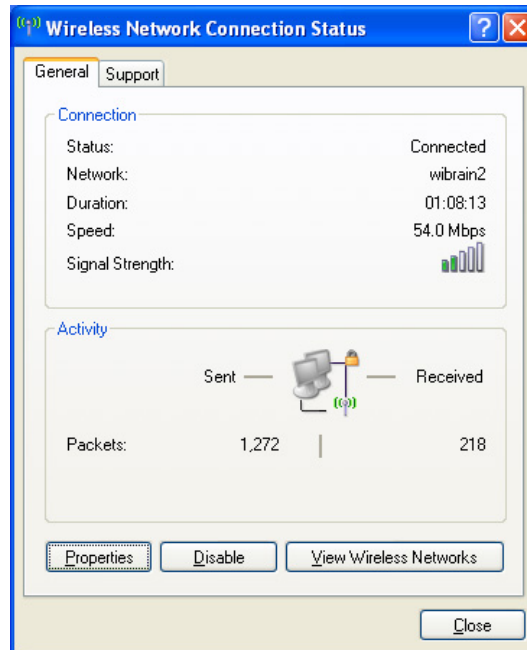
Wireless Network Connection Status

General | Support

Connection

| | |
|---|---|
| Status: | Connected |
| Network: | wibrain2 |
| Duration: | 01:08:13 |
| Speed: | 54.0 Mbps |
| Signal Strength: | |

Activity

Sent — — Received

| | | |
|---|---|---|
| Packets: | 1,272 | 218 |

Properties | Disable | View Wireless Networks

Close